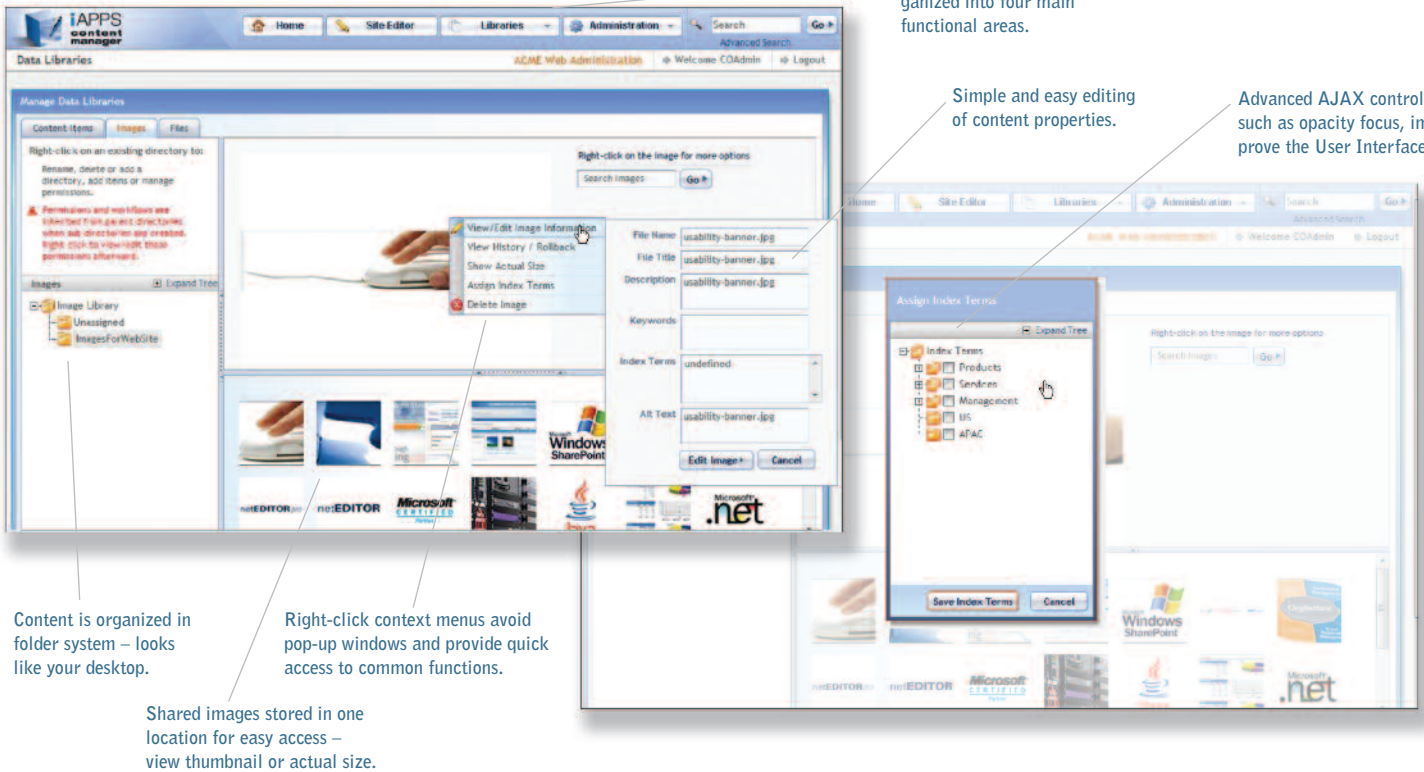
iAPPS content manager

Home | Site Editor | Libraries | Administration | Search | Go

Advanced Search

Data Libraries

ACME Web Administration | Welcome COAdmin | Logout

ganized into four main functional areas.

Manage Data Libraries

Content Items | Images | Files

Right-click on an existing directory to:

Rename, delete or add a directory, add items or manage permissions.

Permissions and workflows are inherited from parent directories when sub-directories are created. Right click to view/edit those permissions afterwards.

Images

Expand Tree

Image Library

Unassigned

ImagesForWebSite

Right-click on the image for more options

Search Images | Go

View/Edit Image Information

View History / Rollback

Show Actual Size

Assign Index Terms

Delete Image

File Name: usability-banner.jpg

File Title: usability-banner.jpg

Description: usability-banner.jpg

Keywords

Index Terms: undefined

Alt Text: usability-banner.jpg

Edit Image | Cancel

Simple and easy editing of content properties.

Advanced AJAX control such as opacity focus, in prove the User Interface

Home | Site Editor | Libraries | Administration | Search | Go

Advanced Search

Welcome COAdmin | Logout

Assign Index Terms

Expand Tree

Index Terms

Products

Services

Management

US

APAC

Right-click on the image for more options

Search Images | Go

Save Index Terms | Cancel

Content is organized in folder system – looks like your desktop.

Right-click context menus avoid pop-up windows and provide quick access to common functions.

Shared images stored in one location for easy access – view thumbnail or actual size.